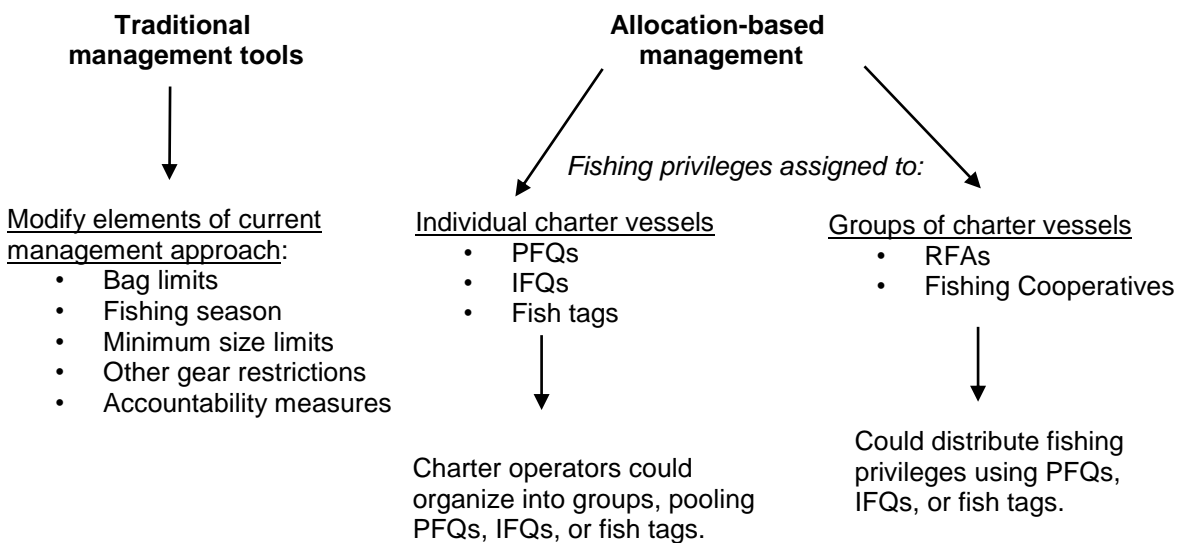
**Traditional management tools**

**Allocation-based management**

*Fishing privileges assigned to:*

Modify elements of current management approach:
- Bag limits
- Fishing season
- Minimum size limits
- Other gear restrictions
- Accountability measures

Individual charter vessels
- PFQs
- IFQs
- Fish tags

Charter operators could organize into groups, pooling PFQs, IFQs, or fish tags.

Groups of charter vessels
- RFAs
- Fishing Cooperatives

Could distribute fishing privileges using PFQs, IFQs, or fish tags.